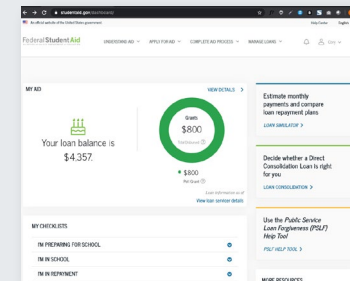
studentaid.gov/dashboard

An official website of the United States government

Help Center

Federal Student Aid

UNDERSTAND AID ⌄ APPLY FOR AID ⌄ COMPLETE AID PROCESS ⌄ MANAGE LOANS ⌄

MY AID

VIEW DETAILS >

Your loan balance is $4,357.

Grants
$800
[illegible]

● $800
Pell Grant

Loan information as of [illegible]

View loan servicer details

Estimate monthly payments and compare loan repayment plans

LOAN SIMULATOR >

Decide whether a Direct Consolidation Loan is right for you

LOAN CONSOLIDATION >

Use the Public Service Loan Forgiveness (PSLF) Help Tool

PSLF HELP TOOL >

MY CHECKLISTS

I'M PREPARING FOR SCHOOL

I'M IN SCHOOL

I'M IN REPAYMENT

MORE RESOURCES